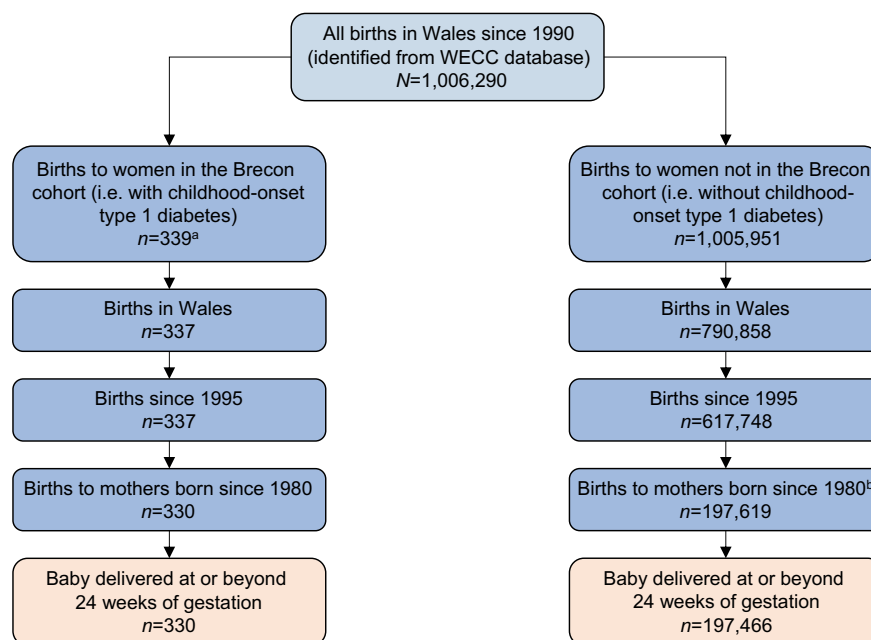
All births in Wales since 1990 (identified from WECC database) $N$=1,006,290

Births to women in the Brecon cohort (i.e. with childhood-onset type 1 diabetes) $n$=339$^a$

Births in Wales $n$=337

Births since 1995 $n$=337

Births to mothers born since 1980 $n$=330

Baby delivered at or beyond 24 weeks of gestation $n$=330

Births to women not in the Brecon cohort (i.e. without childhood-onset type 1 diabetes) $n$=1,005,951

Births in Wales $n$=790,858

Births since 1995 $n$=617,748

Births to mothers born since 1980$^b$ $n$=197,619

Baby delivered at or beyond 24 weeks of gestation $n$=197,466